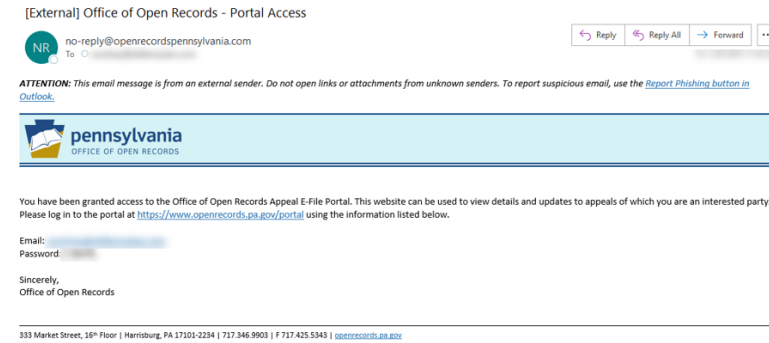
[External] Office of Open Records - Portal Access

NR no-reply@openrecordspennsylvania.com
To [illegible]

Reply Reply All Forward ...

ATTENTION: This email message is from an external sender. Do not open links or attachments from unknown senders. To report suspicious email, use the Report Phishing button in Outlook.

pennsylvania
OFFICE OF OPEN RECORDS

You have been granted access to the Office of Open Records Appeal E-File Portal. This website can be used to view details and updates to appeals of which you are an interested party. Please log in to the portal at https://www.openrecords.pa.gov/portal using the information listed below.

Email: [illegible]
Password: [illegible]

Sincerely,
Office of Open Records

333 Market Street, 16th Floor | Harrisburg, PA 17101-2234 | 717.346.9903 | F 717.425.5343 | openrecords.pa.gov